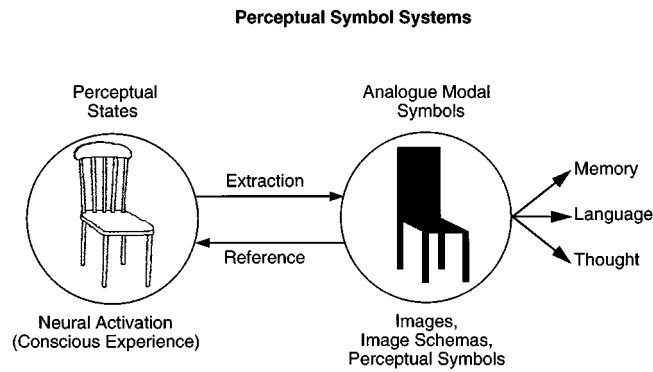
Perceptual Symbol Systems

Perceptual States

Extraction

Reference

Analogue Modal Symbols

Memory

Language

Thought

Neural Activation (Conscious Experience)

Images, Image Schemas, Perceptual Symbols